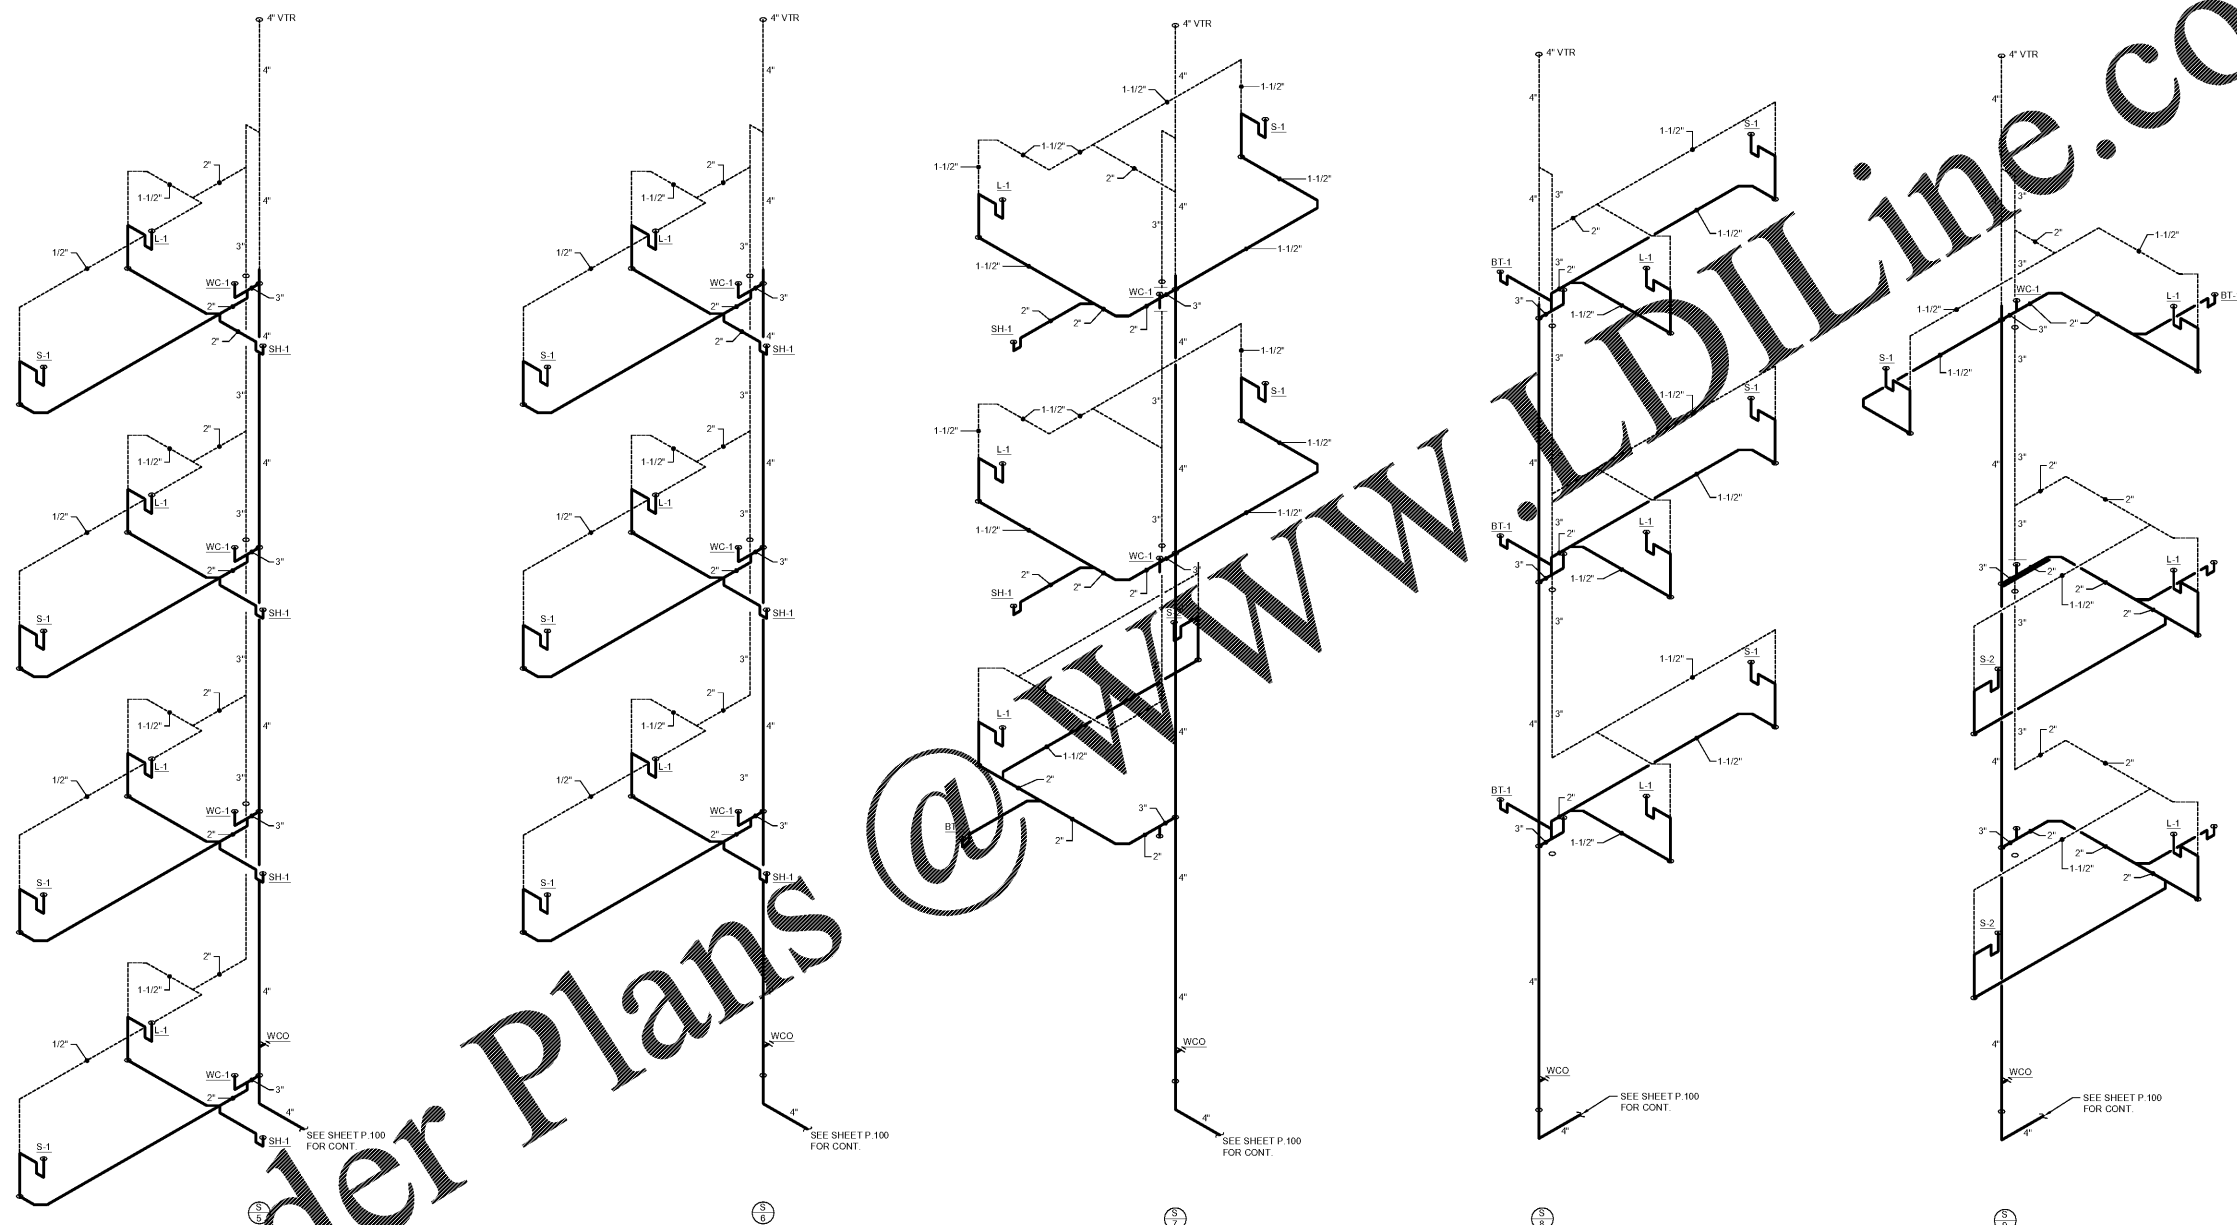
der Plans @ WWW.LDILine.co

4" VTR
4"
2"
1-1/2"
4"
3"
1/2"
L-1
WC-1
3"
2"
4"
2"
SH-1
S-1
3"
WCO
4"
SEE SHEET P.100 FOR CONT.
S 5

4" VTR
4"
2"
1-1/2"
4"
3"
1/2"
L-1
WC-1
3"
2"
SH-1
S-1
WCO
4"
SEE SHEET P.100 FOR CONT.
S 6

4" VTR
4"
1-1/2"
1-1/2"
S-1
2"
1-1/2"
L-1
3"
1-1/2"
WC-1
3"
SH-1
2"
L-1
1-1/2"
2"
3"
WCO
4"
SEE SHEET P.100 FOR CONT.
S 7

4" VTR
4"
1-1/2"
S-1
3"
2"
1-1/2"
BT-1
3"
2"
L-1
1-1/2"
WCO
4"
SEE SHEET P.100 FOR CONT.
S 8

4" VTR
4"
3"
2"
1-1/2"
WC-1
L-1
BT-
1-1/2"
S-1
2"
3"
S-2
WCO
4"
SEE SHEET P.100 FOR CONT.
S 9